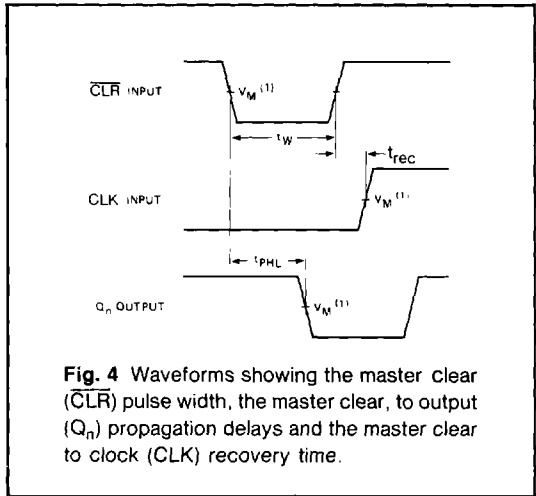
$\overline{CLR}$ INPUT

$V_M$ $^{(1)}$

$t_W$

$t_{rec}$

CLK INPUT

$V_M$ $^{(1)}$

$t_{PHL}$

$Q_n$ OUTPUT

$V_M$ $^{(1)}$

**Fig. 4** Waveforms showing the master clear ($\overline{CLR}$) pulse width, the master clear, to output ($Q_n$) propagation delays and the master clear to clock (CLK) recovery time.